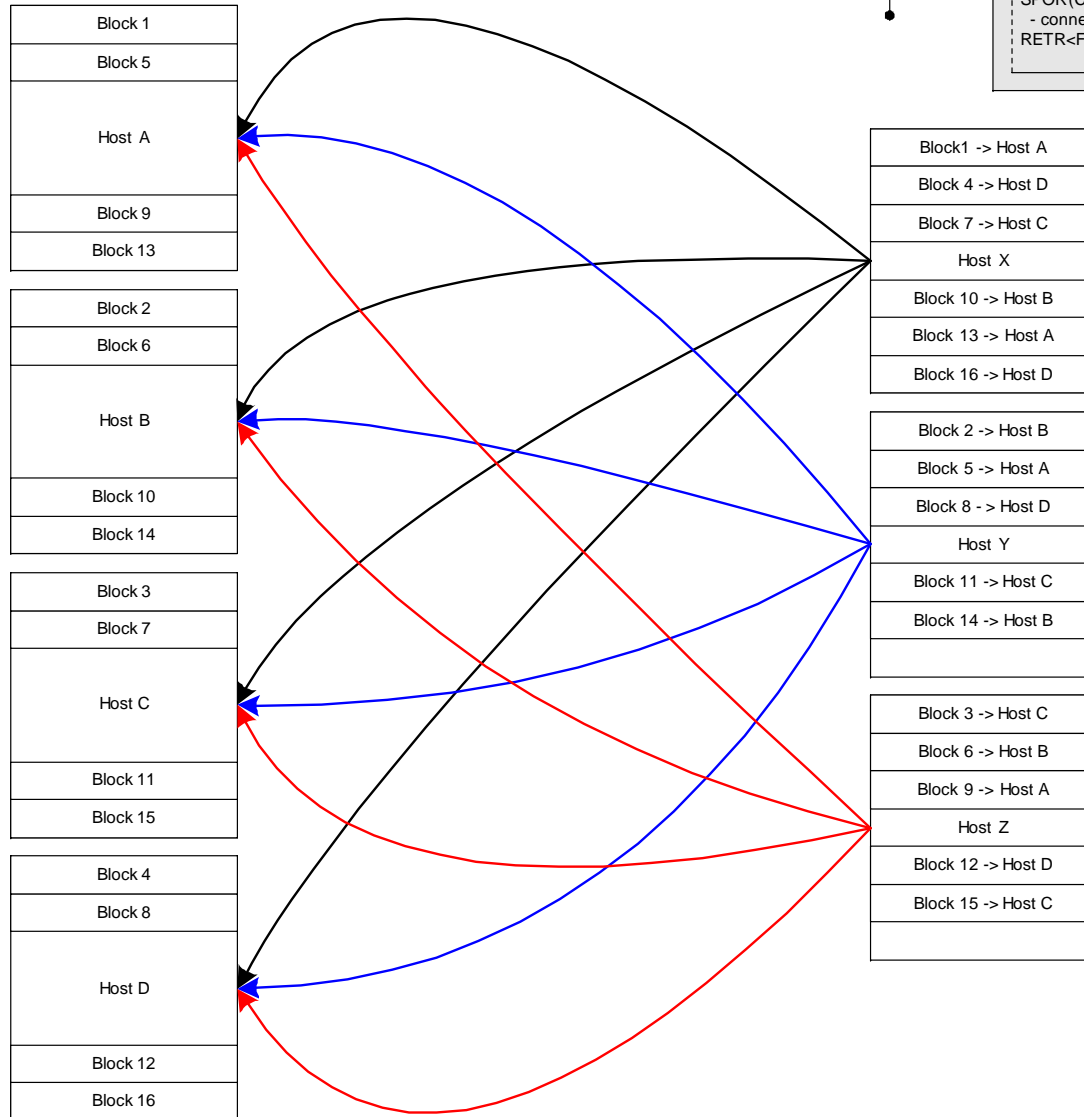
Block 1
Block 5
Host A
Block 9
Block 13

Block 2
Block 6
Host B
Block 10
Block 14

Block 3
Block 7
Host C
Block 11
Block 15

Block 4
Block 8
Host D
Block 12
Block 16

SPOR(
- conne
RETR<F

Block1 -> Host A
Block 4 -> Host D
Block 7 -> Host C
Host X
Block 10 -> Host B
Block 13 -> Host A
Block 16 -> Host D

Block 2 -> Host B
Block 5 -> Host A
Block 8 - > Host D
Host Y
Block 11 -> Host C
Block 14 -> Host B

Block 3 -> Host C
Block 6 -> Host B
Block 9 -> Host A
Host Z
Block 12 -> Host D
Block 15 -> Host C